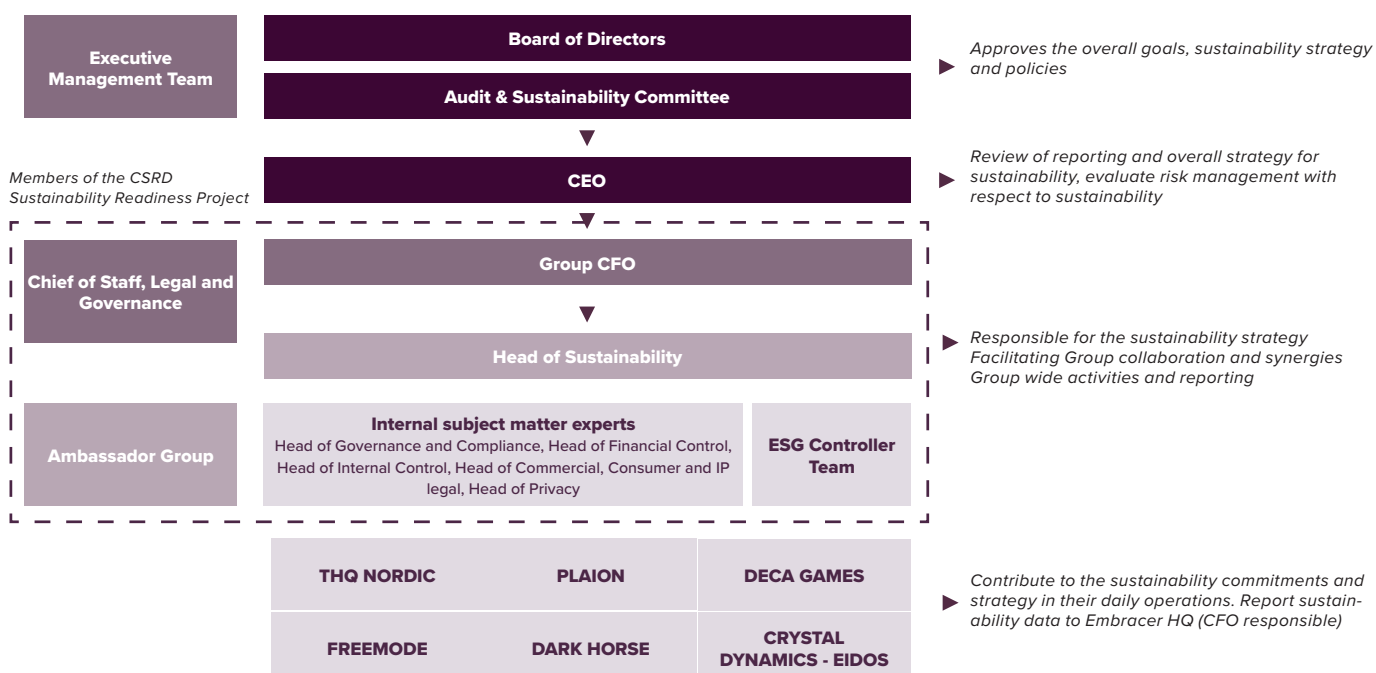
Executive Management Team

Board of Directors

Audit & Sustainability Committee

Approves the overall goals, sustainability strategy and policies

Members of the CSRD Sustainability Readiness Project

CEO

Review of reporting and overall strategy for sustainability, evaluate risk management with respect to sustainability

Chief of Staff, Legal and Governance

Group CFO

Head of Sustainability

Responsible for the sustainability strategy
Facilitating Group collaboration and synergies
Group wide activities and reporting

Ambassador Group

Internal subject matter experts
Head of Governance and Compliance, Head of Financial Control, Head of Internal Control, Head of Commercial, Consumer and IP legal, Head of Privacy

ESG Controller Team

THQ NORDIC

PLAION

DECA GAMES

FREEMODE

DARK HORSE

CRYSTAL DYNAMICS - EIDOS

Contribute to the sustainability commitments and strategy in their daily operations. Report sustainability data to Embracer HQ (CFO responsible)